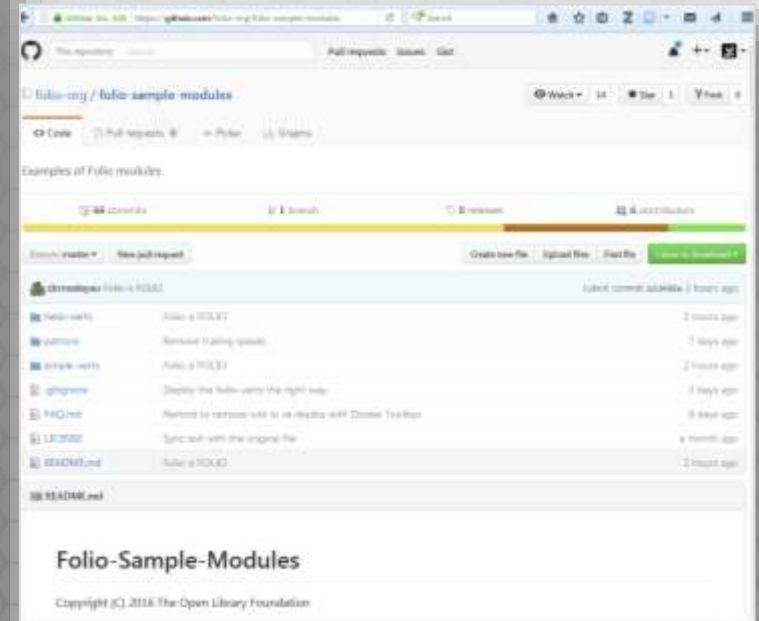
GitHub, Inc. (US) https://github.com/folio-org/folio-sample-modules Search

This repository Search Pull requests Issues Gist

folio-org / folio-sample-modules

Watch 14 Star 1 Fork 0

Code Pull requests 0 Pulse Graphs

Examples of Folio modules

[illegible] commits 1 branch 0 releases 6 contributors

Branch: master New pull request Create new file Upload files Find file Clone or download

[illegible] Folio is FOLIO Latest commit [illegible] 2 hours ago

hello-vertx Folio is FOLIO 2 hours ago
patrons Remove trailing spaces 7 days ago
simple-vertx Folio is FOLIO 2 hours ago
.gitignore Deploy the hello-vertx the right way 3 days ago
FAQ.md Remind to remove rule to re-deploy with Docker Toolbox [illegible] days ago
LICENSE Sync text with the original file a month ago
README.md Folio is FOLIO 2 hours ago

README.md

Folio-Sample-Modules

Copyright (C) 2016 The Open Library Foundation